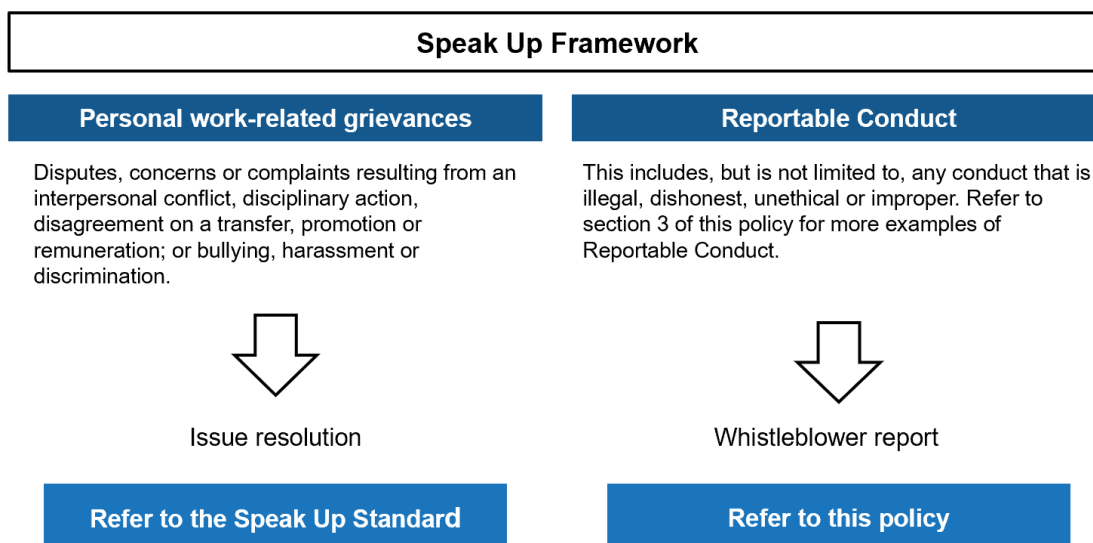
Speak Up Framework

Personal work-related grievances

Disputes, concerns or complaints resulting from an interpersonal conflict, disciplinary action, disagreement on a transfer, promotion or remuneration; or bullying, harassment or discrimination.

Issue resolution

Refer to the Speak Up Standard

Reportable Conduct

This includes, but is not limited to, any conduct that is illegal, dishonest, unethical or improper. Refer to section 3 of this policy for more examples of Reportable Conduct.

Whistleblower report

Refer to this policy